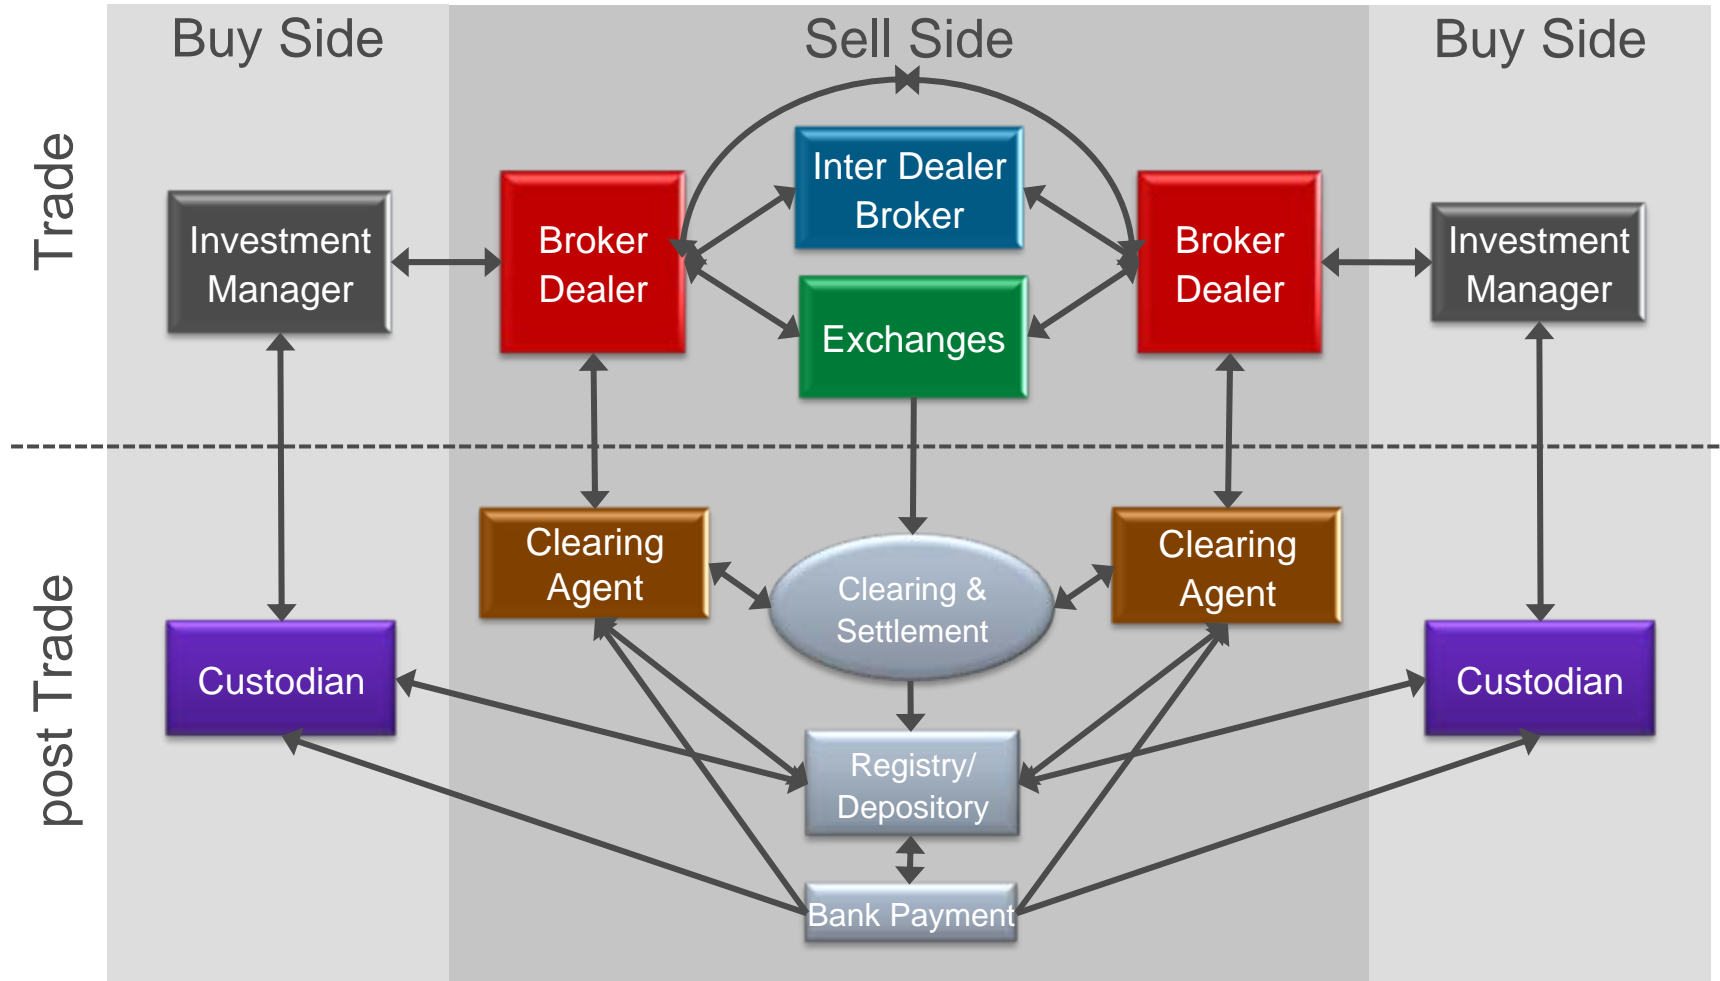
Buy Side

Sell Side

Buy Side

Trade

post Trade

Investment Manager

Broker Dealer

Inter Dealer Broker

Exchanges

Broker Dealer

Investment Manager

Clearing Agent

Clearing & Settlement

Clearing Agent

Custodian

Registry/ Depository

Custodian

Bank Payment